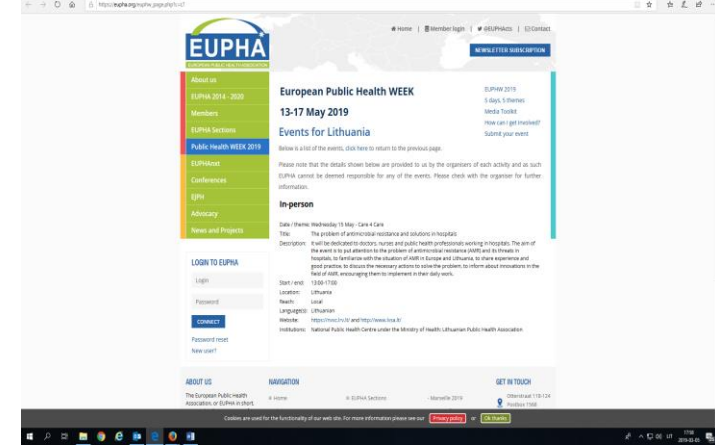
https://eupha.org/eupha_page.php?c=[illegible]

Home | Member login | @EUPHActs | Contact

EUPHA
EUROPEAN PUBLIC HEALTH ASSOCIATION

NEWSLETTER SUBSCRIPTION

About us
EUPHA 2014 - 2020
Members
EUPHA Sections
Public Health WEEK 2019
EUPHAnxt
Conferences
EJPH
Advocacy
News and Projects

European Public Health WEEK

13-17 May 2019

Events for Lithuania

Below is a list of the events, click here to return to the previous page.

Please note that the details shown below are provided to us by the organisers of each activity and as such EUPHA cannot be deemed responsible for any of the events. Please check with the organiser for further information.

In-person

Date / theme: Wednesday 15 May - Care 4 Care
Title: The problem of antimicrobial resistance and solutions in hospitals
Description: It will be dedicated to doctors, nurses and public health professionals working in hospitals. The aim of the event is to put attention to the problem of antimicrobial resistance (AMR) and its threats in hospitals, to familiarize with the situation of AMR in Europe and Lithuania, to share experience and good practice, to discuss the necessary actions to solve the problem, to inform about innovations in the field of AMR, encouraging them to implement in their daily work.
Start / end: 13:00-17:00
Location: Lithuania
Reach: Local
Language(s): Lithuanian
Website: https://nvsc.lrv.lt/ and http://www.hi.lt/
Institutions: National Public Health Centre under the Ministry of Health; Lithuanian Public Health Association

EUPHW 2019
5 days, 5 themes
Media Toolkit
How can I get involved?
Submit your event

LOGIN TO EUPHA
Login
Password
CONNECT
Password reset
New user?

ABOUT US
The European Public Health Association, or EUPHA in short,

NAVIGATION
Home
EUPHA Sections
Marseille 2019

GET IN TOUCH
Otterstraat 118-124
Postbus 1568

Cookies are used for the functionality of our web site. For more information please see our Privacy policy or Ok thanks

17:50
2019-03-05